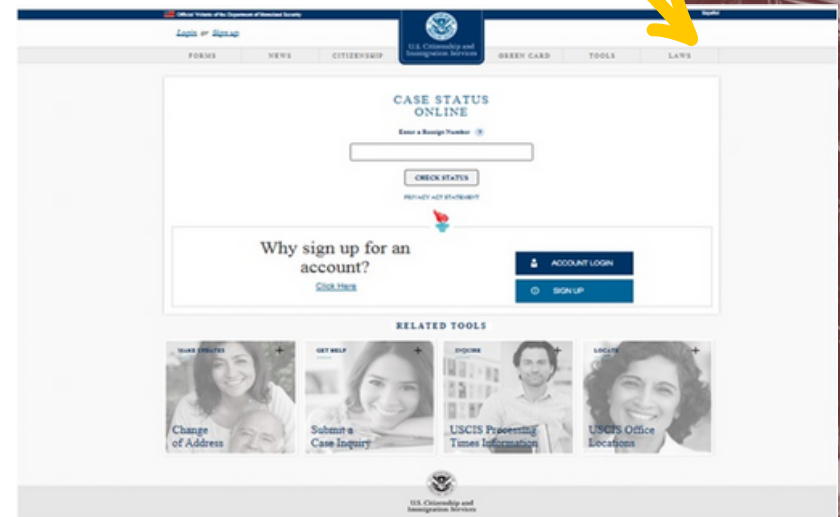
Official Website of the Department of Homeland Security

Español

Login or Sign up

U.S. Citizenship and Immigration Services

FORMS NEWS CITIZENSHIP GREEN CARD TOOLS LAWS

CASE STATUS ONLINE

Enter a Receipt Number ?

CHECK STATUS

PRIVACY ACT STATEMENT

Why sign up for an account?

Click Here

ACCOUNT LOGIN

SIGN UP

RELATED TOOLS

MAKE UPDATES
Change of Address

GET HELP
Submit a Case Inquiry

INQUIRE
USCIS Processing Times Information

LOCATE
USCIS Office Locations

U.S. Citizenship and Immigration Services